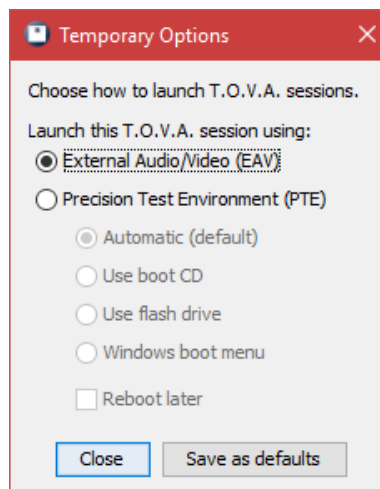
Temporary Options

Choose how to launch T.O.V.A. sessions.

Launch this T.O.V.A. session using:

External Audio/Video (EAV)

Precision Test Environment (PTE)

Automatic (default)

Use boot CD

Use flash drive

Windows boot menu

Reboot later

Close

Save as defaults